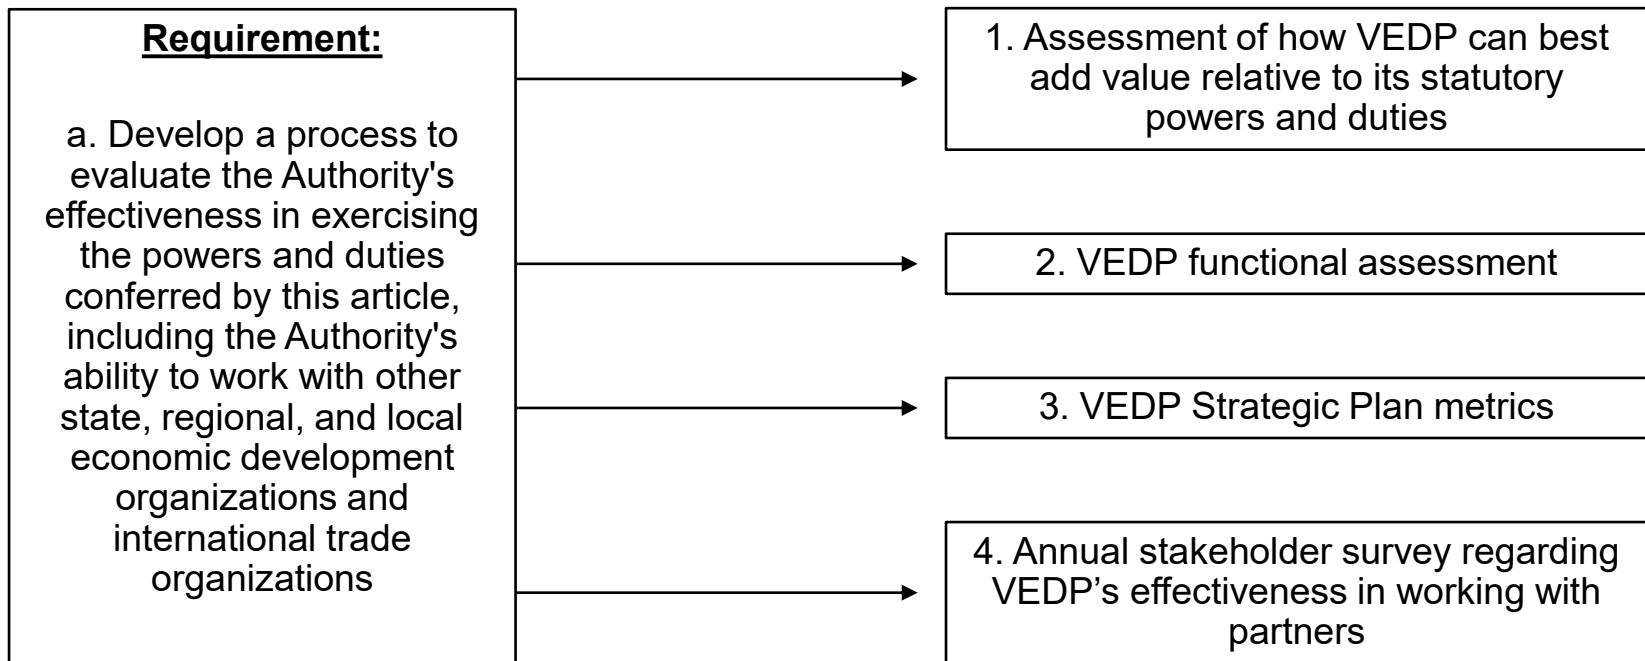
Requirement:

a. Develop a process to evaluate the Authority's effectiveness in exercising the powers and duties conferred by this article, including the Authority's ability to work with other state, regional, and local economic development organizations and international trade organizations

1. Assessment of how VEDP can best add value relative to its statutory powers and duties

2. VEDP functional assessment

3. VEDP Strategic Plan metrics

4. Annual stakeholder survey regarding VEDP’s effectiveness in working with partners